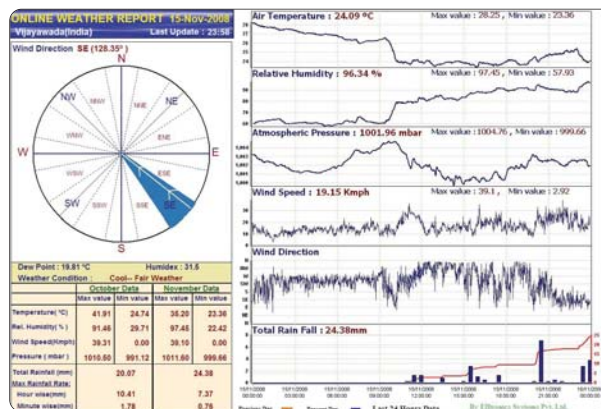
ONLINE WEATHER REPORT 15-Nov-2008
Vijayawada(India) Last Update : 23:58

Wind Direction SE (128.35°)

N
NW
NNW
NNE
NE
WNW
ENE
W
E
WSW
ESE
SW
SSW
SSE
SE
S

Dew Point : 19.81 °C Humidex : 31.5
Weather Condition : Cool– Fair Weather

| | October Data | | November Data | |
|---|---|---|---|---|
| | Max value | Min value | Max value | Min value |
| Temperature(°C) | 41.91 | 24.74 | 35.20 | 23.36 |
| Rel. Humidity( % ) | 91.46 | 29.71 | 97.45 | 22.42 |
| Wind Speed(Kmph) | 39.31 | 0.00 | 39.10 | 0.00 |
| Pressure ( mbar ) | 1010.50 | 991.12 | 1011.60 | 999.66 |
| Total Rainfall (mm) | 20.07 | | 24.38 | |
| Max Rainfall Rate: | | | | |
| Hour wise(mm) | 10.41 | | 7.37 | |
| Minute wise(mm) | 1.78 | | 0.76 | |

Air Temperature : 24.09 °C Max value : 28.25 , Min value : 23.36

Relative Humidity : 96.34 % Max value : 97.45 , Min value : 57.93

Atmospheric Pressure : 1001.96 mbar Max value : 1004.76 , Min value : 999.66

Wind Speed : 19.15 Kmph Max value : 39.1 , Min value : 2.92

Wind Direction

Total Rain Fall : 24.38mm

15/11/2008 00:00:00
15/11/2008 03:00:00
15/11/2008 06:00:00
15/11/2008 09:00:00
15/11/2008 12:00:00
15/11/2008 15:00:00
15/11/2008 18:00:00
15/11/2008 21:00:00
15/11/2008 23:59:00

Last 24 Hours Data
By Efficiency Systems Pvt. Ltd.